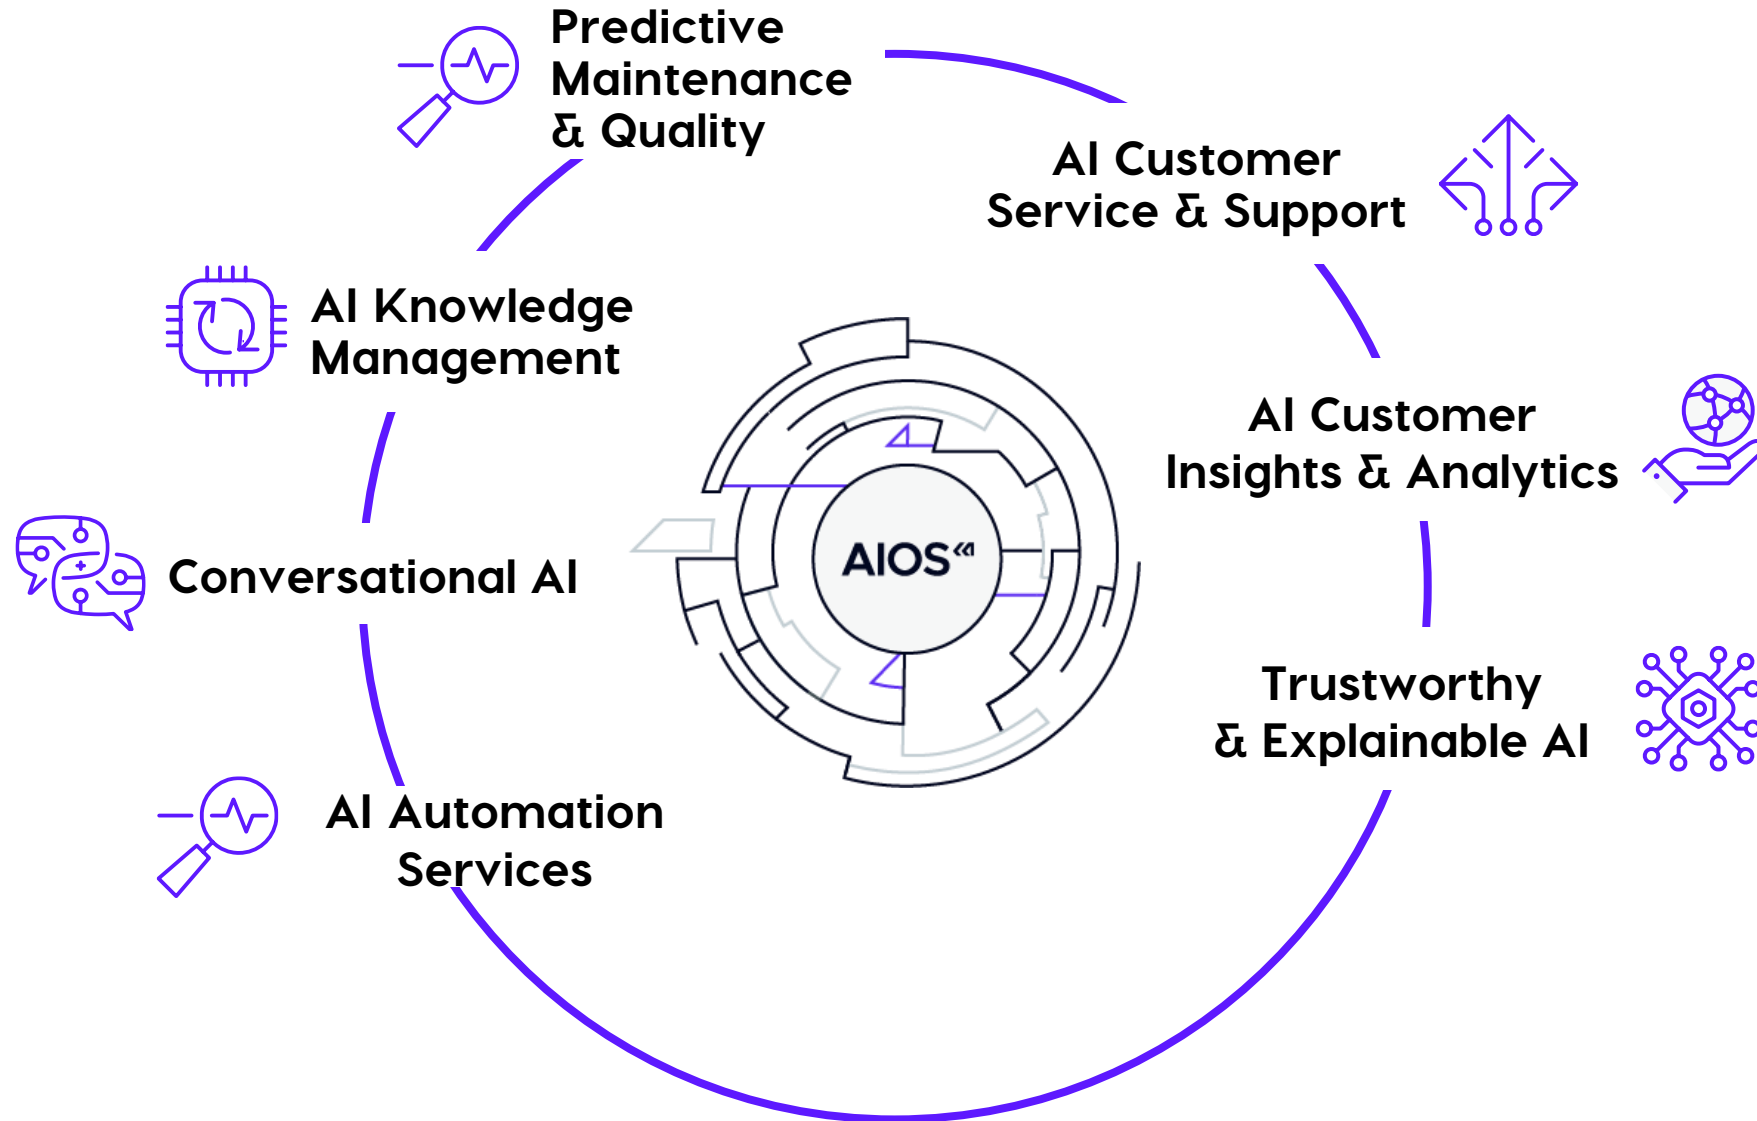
Predictive Maintenance & Quality

AI Customer Service & Support

AI Knowledge Management

AIOS

AI Customer Insights & Analytics

Conversational AI

Trustworthy & Explainable AI

AI Automation Services